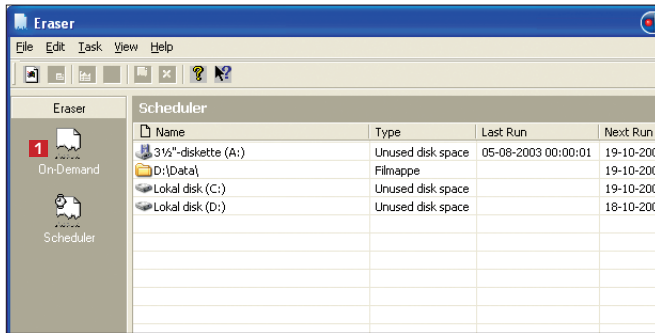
Eraser

File Edit Task View Help

Eraser

1

On-Demand

Scheduler

Scheduler

| Name | Type | Last Run | Next Run |
|---|---|---|---|
| 3½"-diskette (A:) | Unused disk space | 05-08-2003 00:00:01 | 19-10-200 |
| D:\Data\ | Filmappe | | 19-10-200 |
| Lokal disk (C:) | Unused disk space | | 19-10-200 |
| Lokal disk (D:) | Unused disk space | | 18-10-200 |